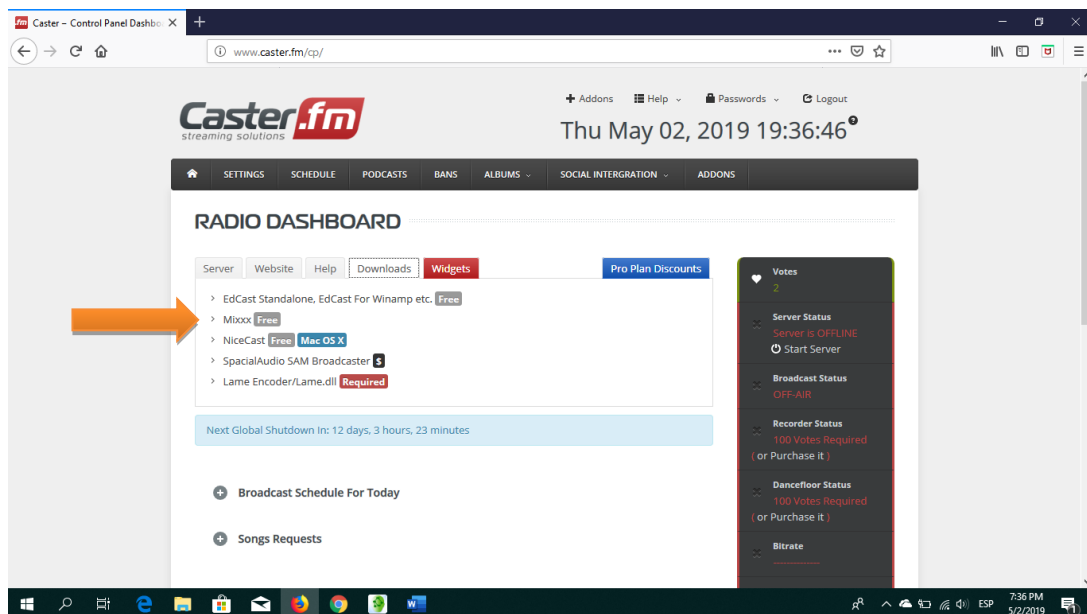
fm Caster – Control Panel Dashbo ×  +

www.caster.fm/cp/

Caster.fm
streaming solutions

Addons  Help  Passwords  Logout

Thu May 02, 2019 19:36:46

SETTINGS  SCHEDULE  PODCASTS  BANS  ALBUMS  SOCIAL INTERGRATION  ADDONS

RADIO DASHBOARD

Server  Website  Help  Downloads  Widgets  Pro Plan Discounts

EdCast Standalone, EdCast For Winamp etc. Free
Mixxx Free
NiceCast Free Mac OS X
SpacialAudio SAM Broadcaster $
Lame Encoder/Lame.dll Required

Next Global Shutdown In: 12 days, 3 hours, 23 minutes

Broadcast Schedule For Today

Songs Requests

Votes
2

Server Status
Server is OFFLINE
Start Server

Broadcast Status
OFF-AIR

Recorder Status
100 Votes Required
( or Purchase it )

Dancefloor Status
100 Votes Required
( or Purchase it )

Bitrate

ESP  7:36 PM  5/2/2019